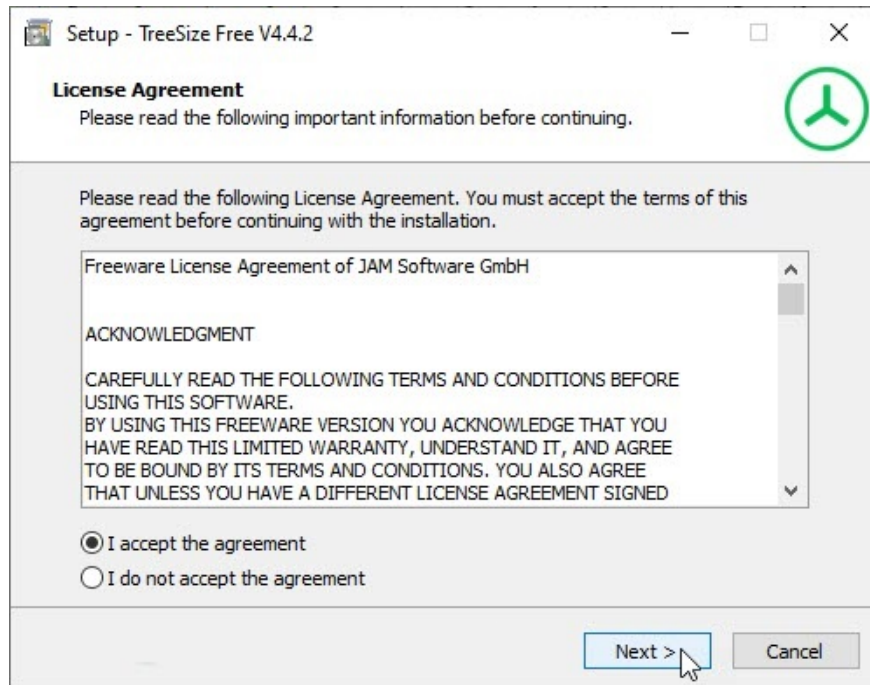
Setup - TreeSize Free V4.4.2

License Agreement
Please read the following important information before continuing.

Please read the following License Agreement. You must accept the terms of this agreement before continuing with the installation.

Freeware License Agreement of JAM Software GmbH

ACKNOWLEDGMENT

CAREFULLY READ THE FOLLOWING TERMS AND CONDITIONS BEFORE USING THIS SOFTWARE.
BY USING THIS FREEWARE VERSION YOU ACKNOWLEDGE THAT YOU HAVE READ THIS LIMITED WARRANTY, UNDERSTAND IT, AND AGREE TO BE BOUND BY ITS TERMS AND CONDITIONS. YOU ALSO AGREE THAT UNLESS YOU HAVE A DIFFERENT LICENSE AGREEMENT SIGNED

I accept the agreement
I do not accept the agreement

Next >
Cancel